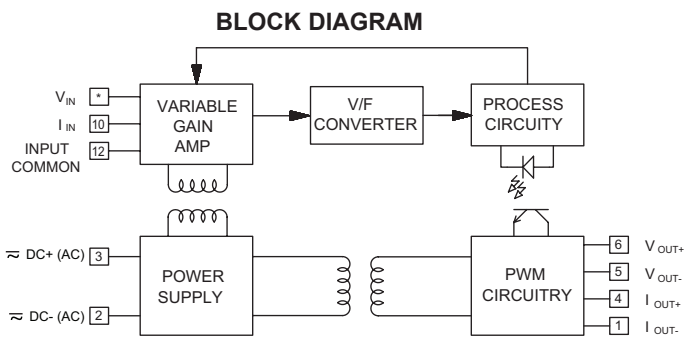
BLOCK DIAGRAM

$V_{IN}$ *
$I_{IN}$ 10
INPUT COMMON 12

VARIABLE GAIN AMP

V/F CONVERTER

PROCESS CIRCUITY

≂ DC+ (AC) 3
≂ DC- (AC) 2

POWER SUPPLY

PWM CIRCUITRY

6 $V_{OUT+}$
5 $V_{OUT-}$
4 $I_{OUT+}$
1 $I_{OUT-}$